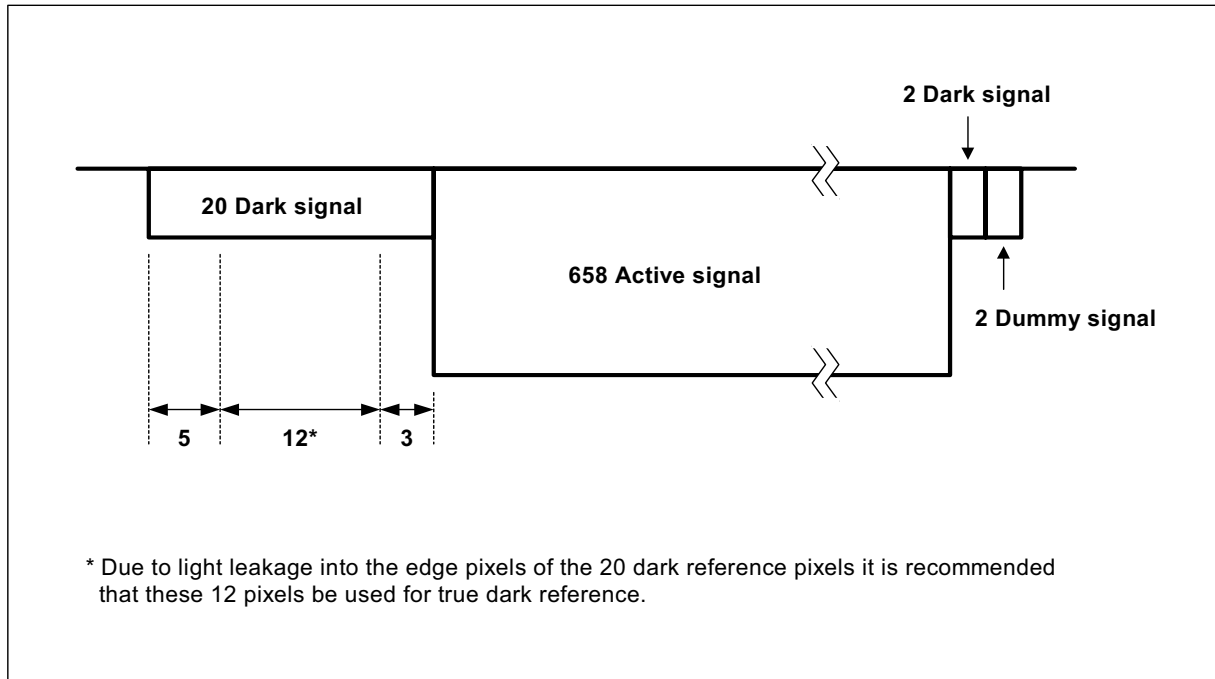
2 Dark signal

20 Dark signal

658 Active signal

2 Dummy signal

5

12*

3

* Due to light leakage into the edge pixels of the 20 dark reference pixels it is recommended that these 12 pixels be used for true dark reference.